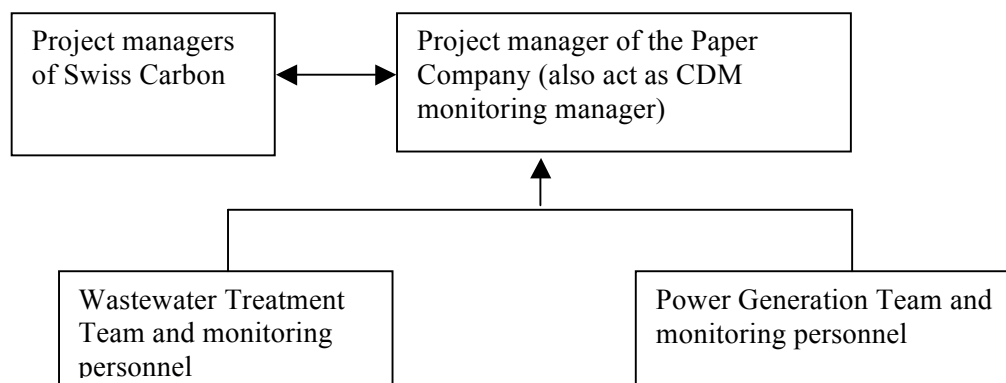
Project managers of Swiss Carbon

Project manager of the Paper Company (also act as CDM monitoring manager)

Wastewater Treatment Team and monitoring personnel

Power Generation Team and monitoring personnel